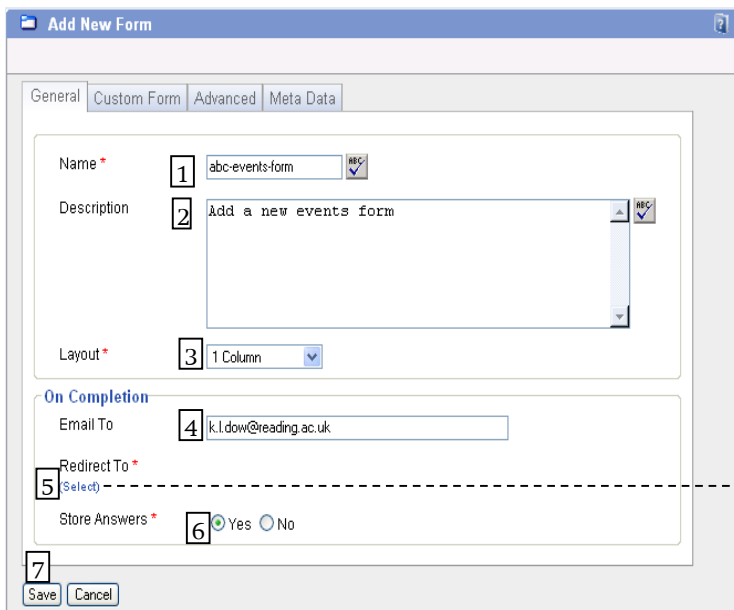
Add New Form

General | Custom Form | Advanced | Meta Data

Name * 1 abc-events-form

Description 2 Add a new events form

Layout * 3 1 Column

On Completion

Email To 4 k.l.dow@reading.ac.uk

Redirect To *
5 (Select)

Store Answers * 6 Yes No

7
Save Cancel